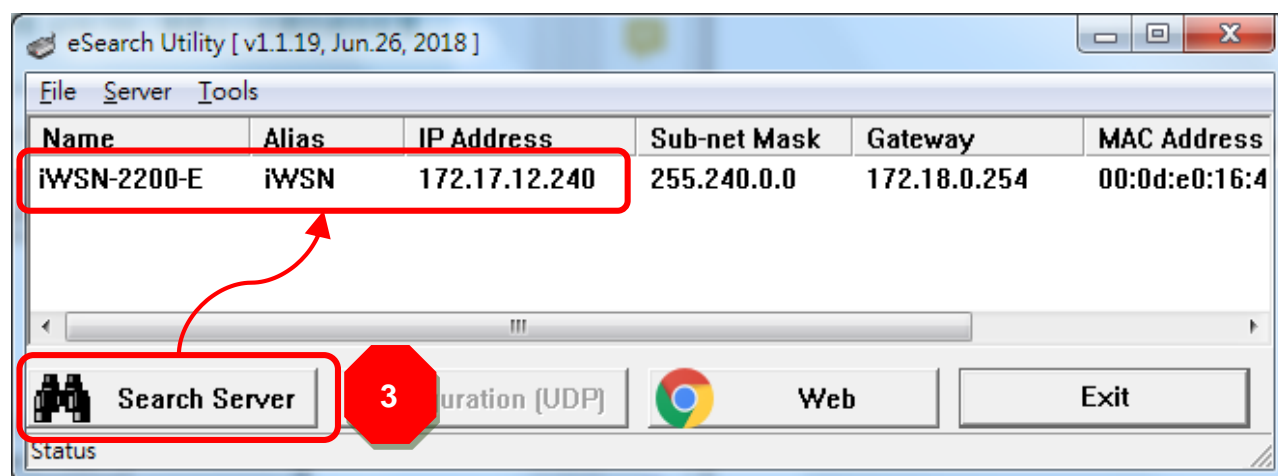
eSearch Utility [ v1.1.19, Jun.26, 2018 ]

File Server Tools

| Name | Alias | IP Address | Sub-net Mask | Gateway | MAC Address |
|---|---|---|---|---|---|
| iWSN-2200-E | iWSN | 172.17.12.240 | 255.240.0.0 | 172.18.0.254 | 00:0d:e0:16:4 |

Search Server

3

uration (UDP)

Web

Exit

Status